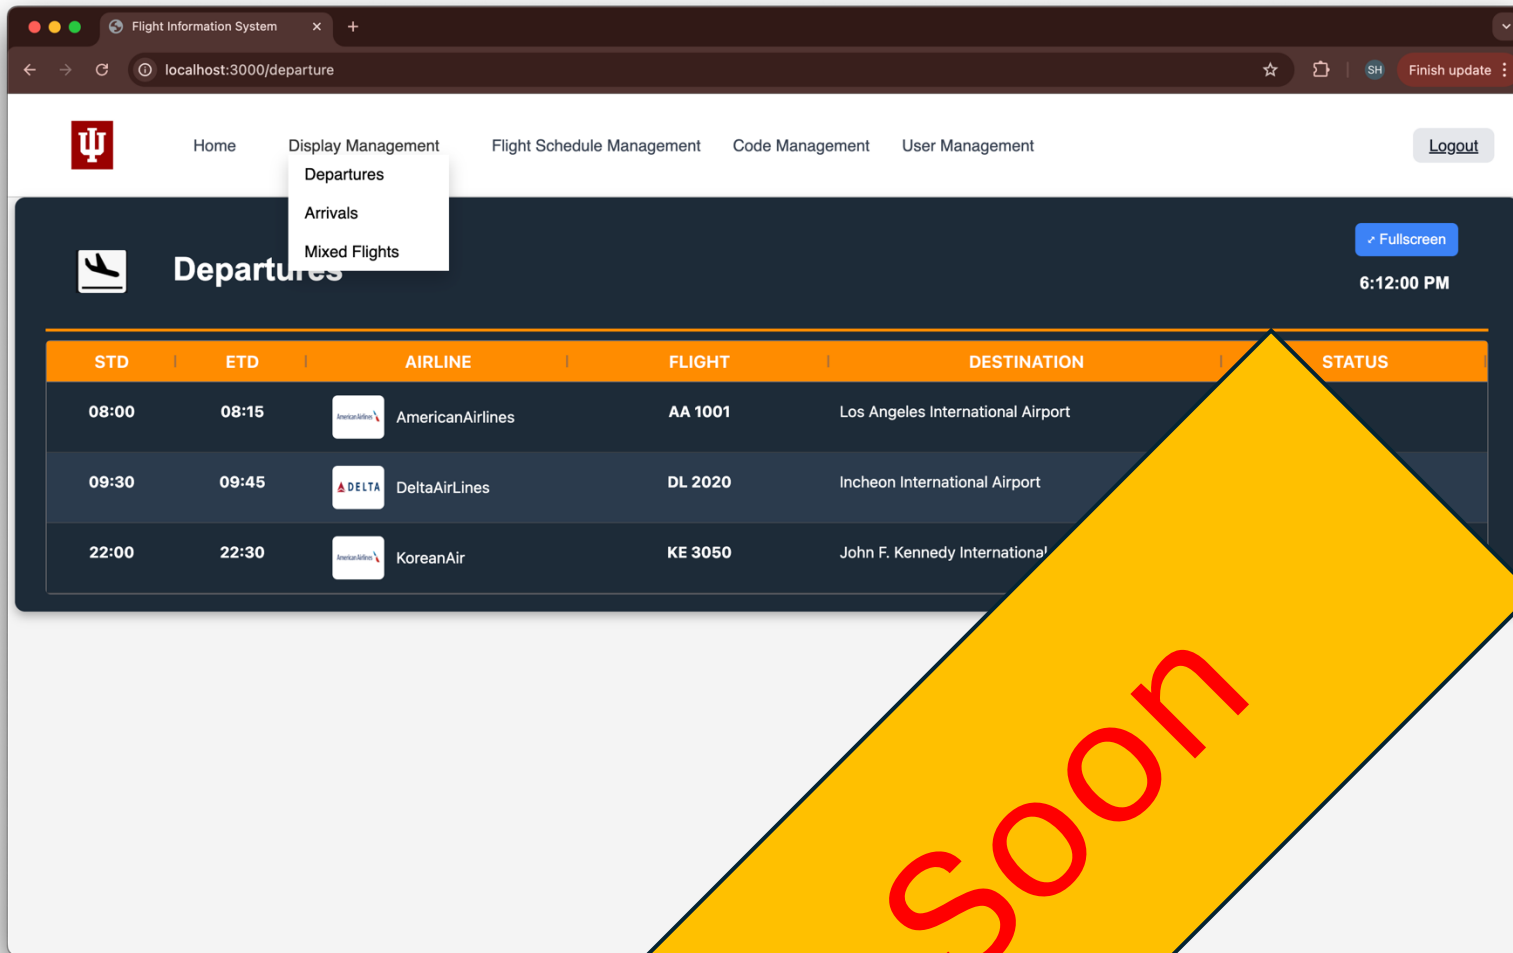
Flight Information System ×
+
localhost:3000/departure
SH
Finish update

Home
Display Management
Departures
Arrivals
Mixed Flights
Flight Schedule Management
Code Management
User Management
Logout

Departu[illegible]
⤢ Fullscreen
6:12:00 PM

| STD | ETD | AIRLINE | FLIGHT | DESTINATION | STATUS |
|---|---|---|---|---|---|
| 08:00 | 08:15 | AmericanAirlines | AA 1001 | Los Angeles International Airport | |
| 09:30 | 09:45 | DELTA DeltaAirLines | DL 2020 | Incheon International Airport | |
| 22:00 | 22:30 | KoreanAir | KE 3050 | John F. Kennedy Internationa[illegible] | |

Soon